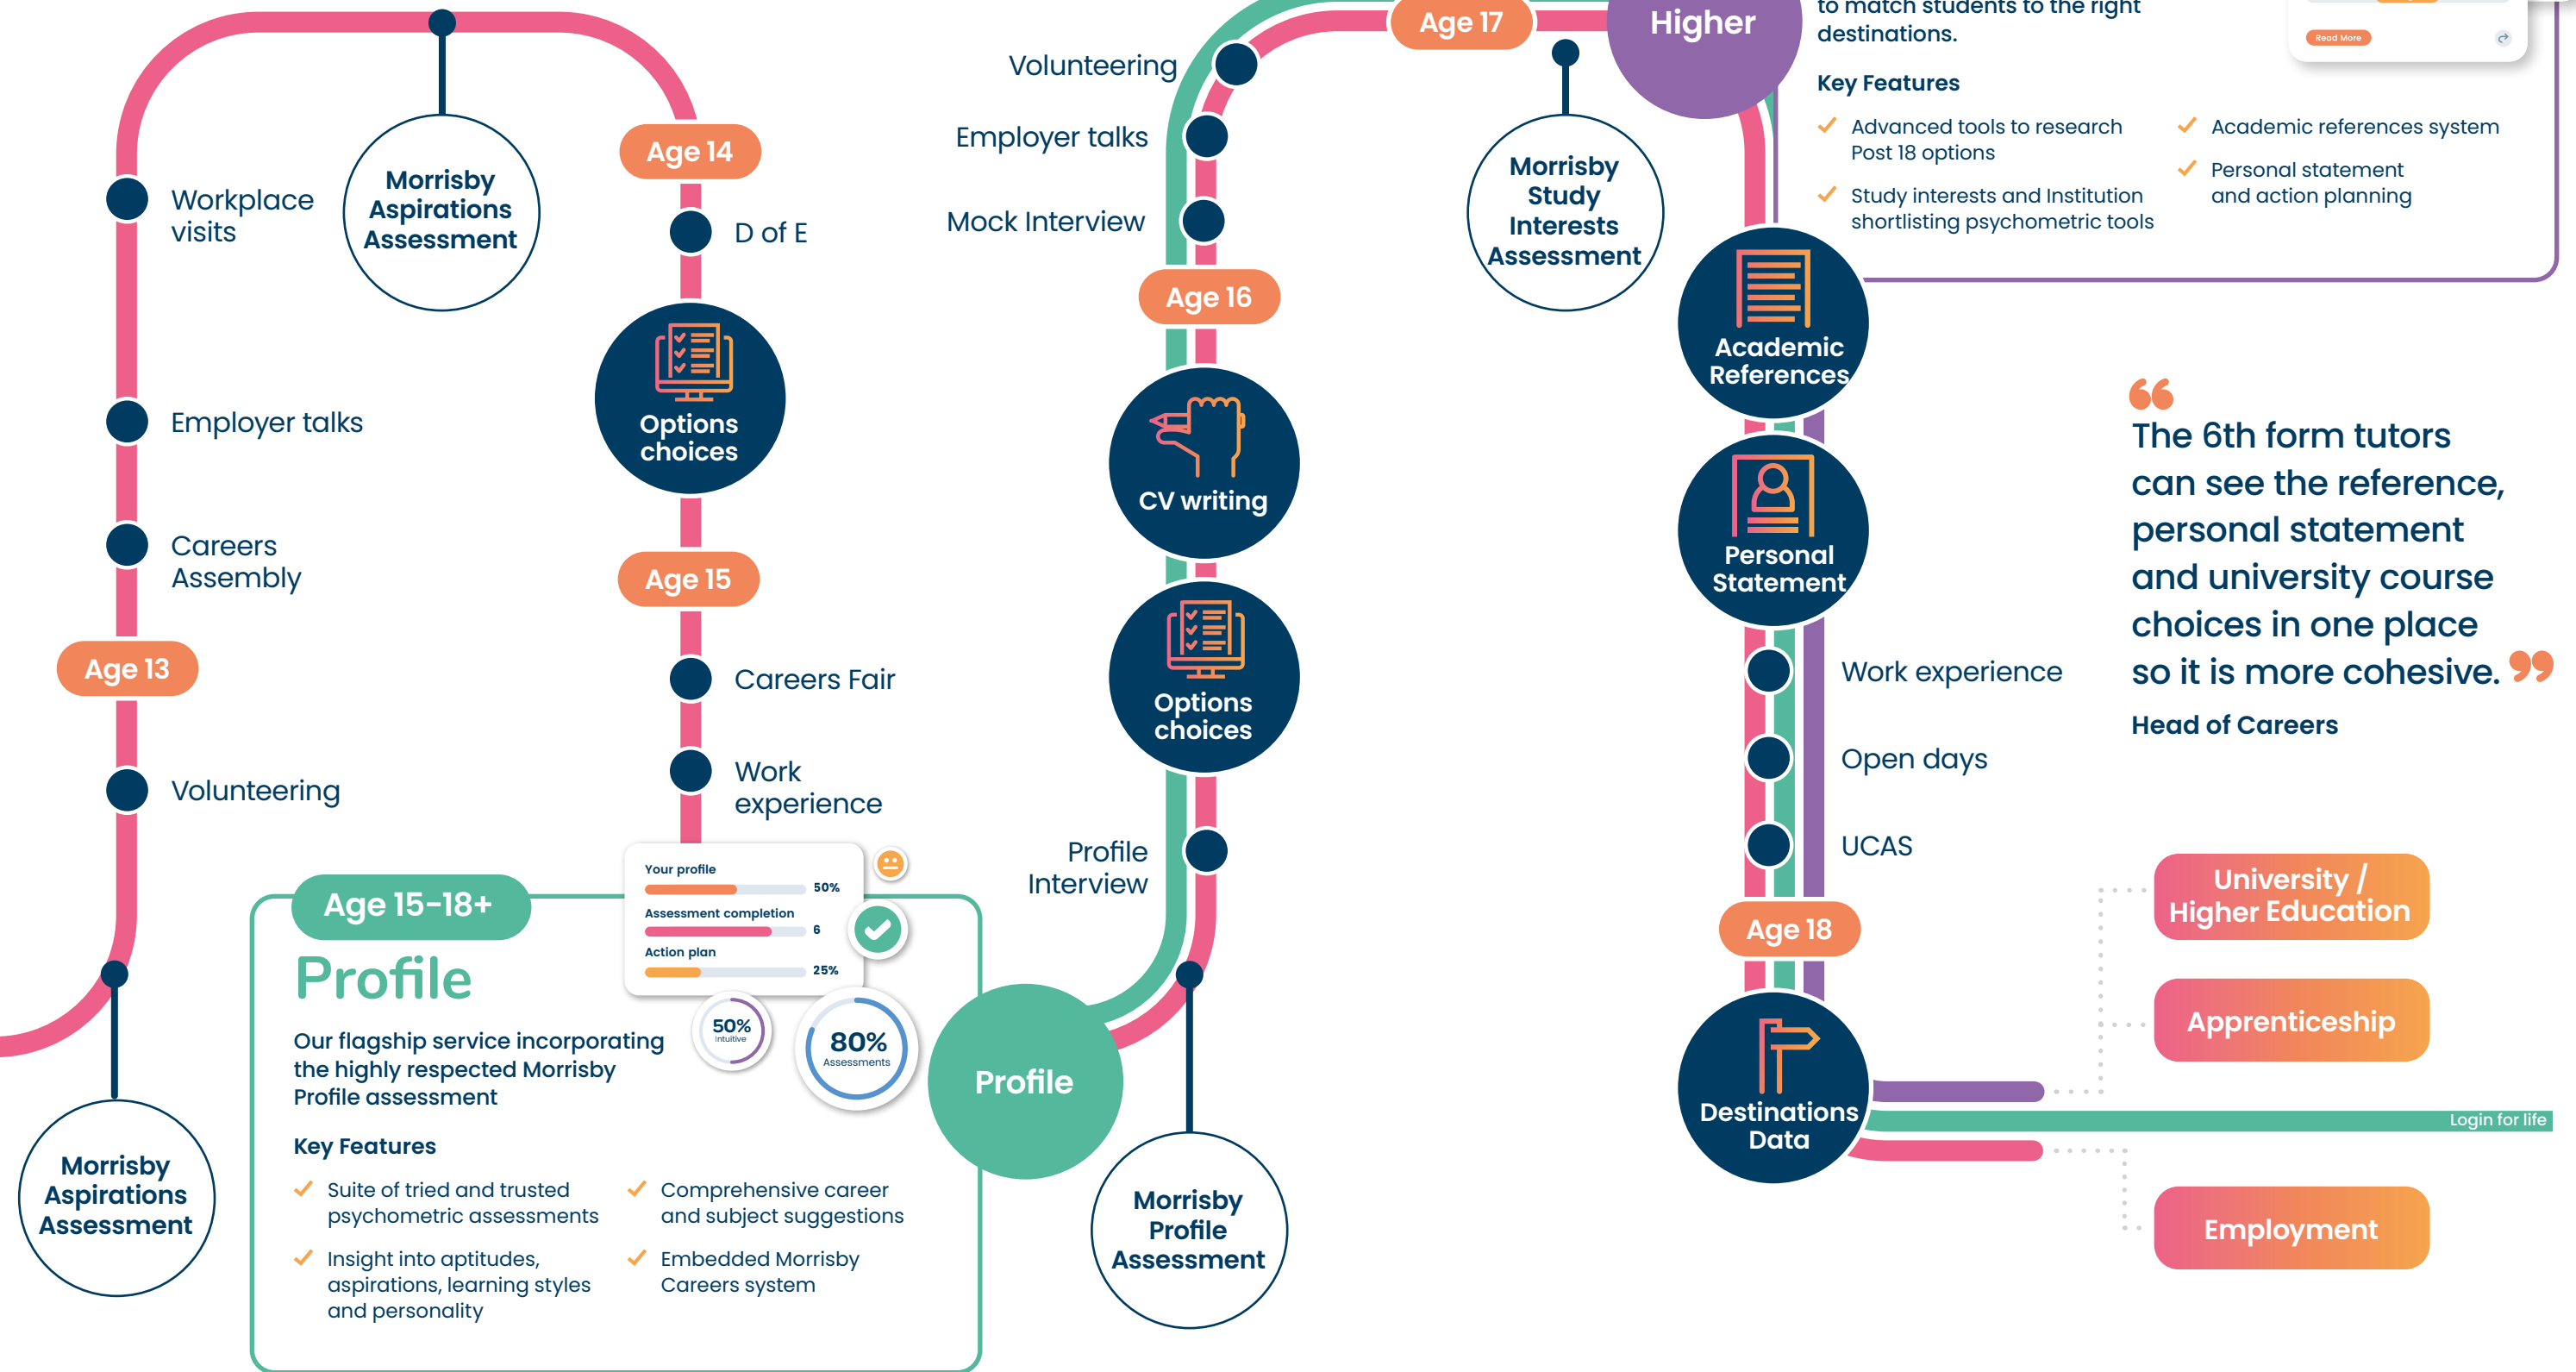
Workplace visits

Morrisby Aspirations Assessment

Age 14

D of E

Options choices

Employer talks

Careers Assembly

Age 15

Age 13

Careers Fair

Volunteering

Work experience

Your profile 50%

Assessment completion 6

Action plan 25%

Age 15-18+

Profile

Our flagship service incorporating the highly respected Morrisby Profile assessment

50% Intuitive

80% Assessments

Key Features

Suite of tried and trusted psychometric assessments

Comprehensive career and subject suggestions

Insight into aptitudes, aspirations, learning styles and personality

Embedded Morrisby Careers system

Morrisby Aspirations Assessment

Volunteering

Employer talks

Mock Interview

Age 16

CV writing

Options choices

Profile Interview

Profile

Morrisby Profile Assessment

Age 17

Morrisby Study Interests Assessment

Higher

to match students to the right destinations.

Key Features

Advanced tools to research Post 18 options

Study interests and Institution shortlisting psychometric tools

Academic references system

Personal statement and action planning

Read More

Academic References

Personal Statement

Work experience

Open days

UCAS

Age 18

Destinations Data

The 6th form tutors can see the reference, personal statement and university course choices in one place so it is more cohesive.

Head of Careers

University / Higher Education

Apprenticeship

Login for life

Employment